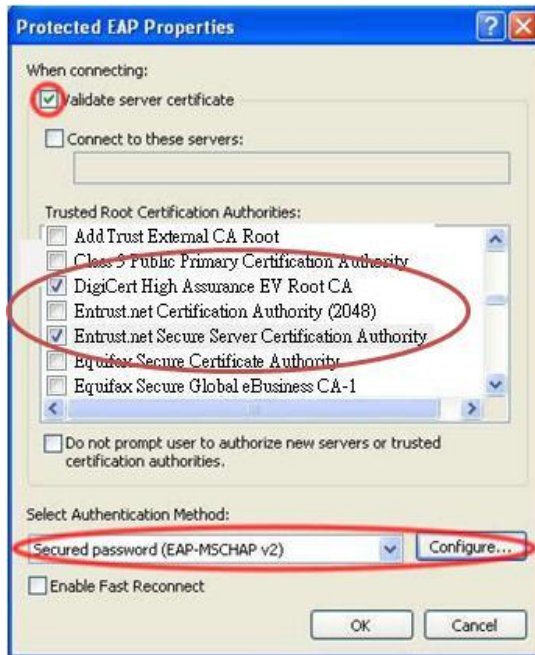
Protected EAP Properties

When connecting:

Validate server certificate

Connect to these servers:

Trusted Root Certification Authorities:

Add Trust External CA Root

Class 3 Public Primary Certification Authority

DigiCert High Assurance EV Root CA

Entrust.net Certification Authority (2048)

Entrust.net Secure Server Certification Authority

Equifax Secure Certificate Authority

Equifax Secure Global eBusiness CA-1

Do not prompt user to authorize new servers or trusted certification authorities.

Select Authentication Method:

Secured password (EAP-MSCHAP v2)

Configure...

Enable Fast Reconnect

OK

Cancel